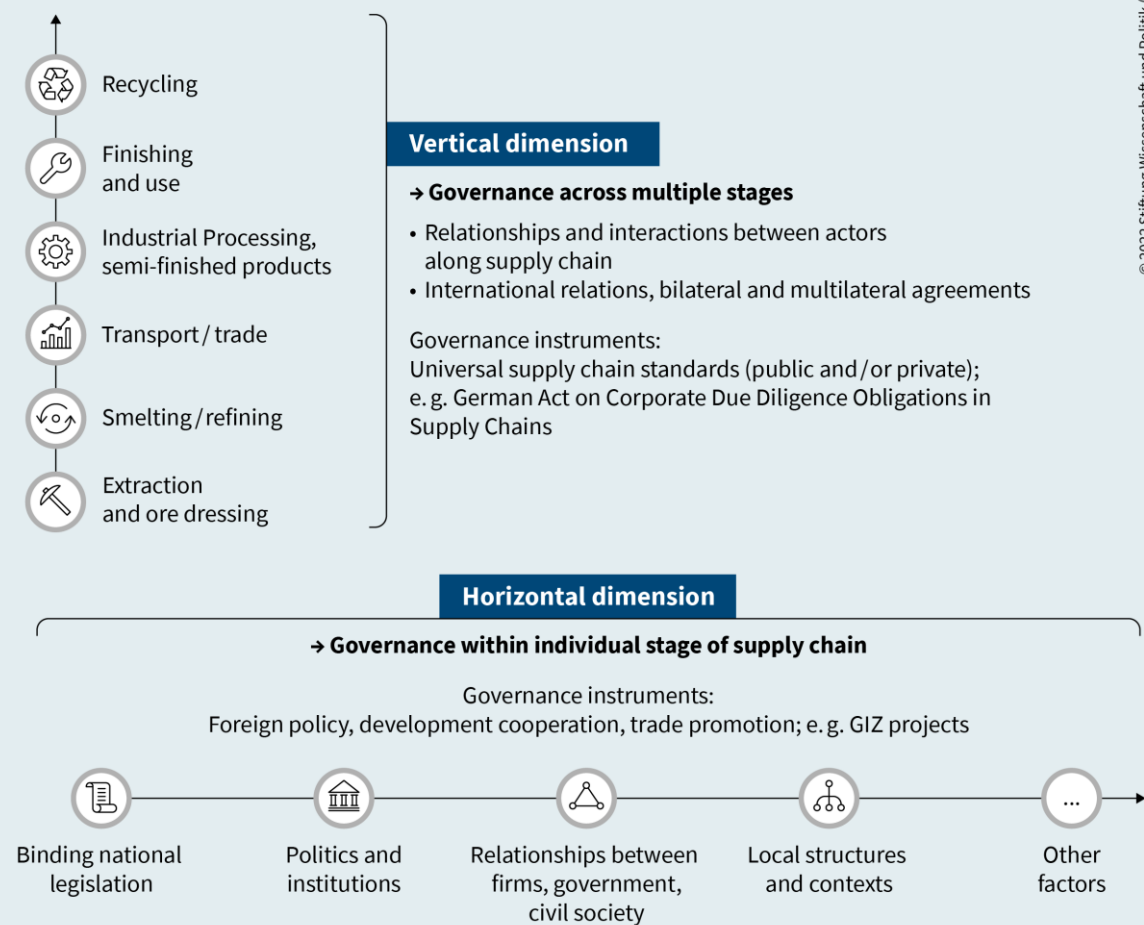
Recycling

Finishing and use

Industrial Processing, semi-finished products

Transport / trade

Smelting / refining

Extraction and ore dressing

Vertical dimension

→ Governance across multiple stages

• Relationships and interactions between actors along supply chain
• International relations, bilateral and multilateral agreements

Governance instruments:
Universal supply chain standards (public and / or private); e. g. German Act on Corporate Due Diligence Obligations in Supply Chains

© 2023 Stiftung Wissenschaft und Politik

Horizontal dimension

→ Governance within individual stage of supply chain

Governance instruments:
Foreign policy, development cooperation, trade promotion; e. g. GIZ projects

...

Binding national legislation

Politics and institutions

Relationships between firms, government, civil society

Local structures and contexts

Other factors